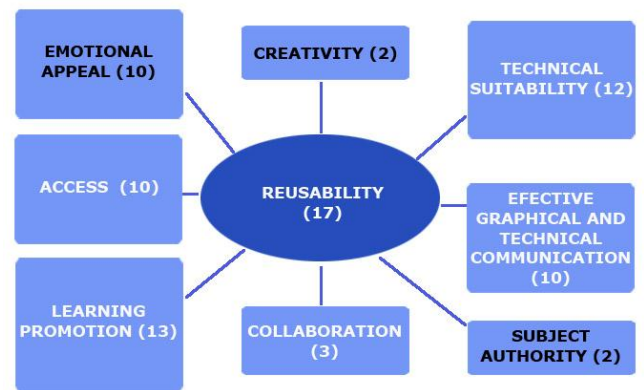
EMOTIONAL APPEAL (10)

CREATIVITY (2)

TECHNICAL SUITABILITY (12)

ACCESS (10)

REUSABILITY (17)

EFECTIVE GRAPHICAL AND TECHNICAL COMMUNICATION (10)

LEARNING PROMOTION (13)

COLLABORATION (3)

SUBJECT AUTHORITY (2)